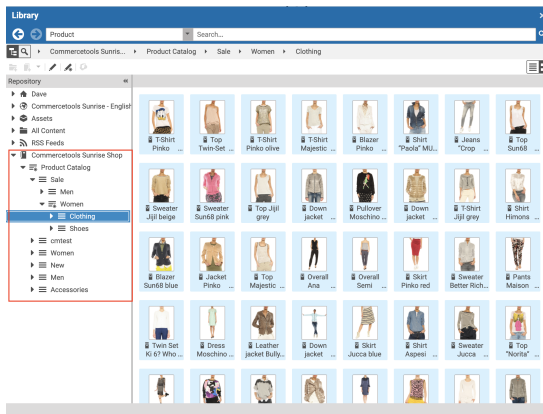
Library

Product

Search...

Commercetools Sunris... ▸ Product Catalog ▸ Sale ▸ Women ▸ Clothing

Repository

Dave
Commercetools Sunrise - English
Assets
All Content
RSS Feeds
Commercetools Sunrise Shop
Product Catalog
Sale
Men
Women
Clothing
Shoes
cmtest
Women
New
Men
Accessories

| | | | | | | | |
|---|---|---|---|---|---|---|---|
| T-Shirt Pinko | Top Twin-Set | T-Shirt Pinko olive | T-Shirt Majestic | Blazer Pinko | Shirt "Paola" MU... | Jeans "Crop | Top Sun68 |
| Sweater Jijil beige | Sweater Sun68 pink | Top Jijil grey | Down jacket | Pullover Moschino | Down jacket | T-Shirt Jijil grey | Shirt Himons |
| Blazer Sun68 blue | Jacket Pinko | Top Majestic | Overall Ana | Overall Semi | Skirt Pinko red | Sweater Better Rich... | Pants Maison |
| Twin Set Ki 6? Who | Dress Moschino | Leather jacket Bully... | Down jacket | Skirt Jucca blue | Shirt Aspesi | Sweater Jucca | Top "Norita" |